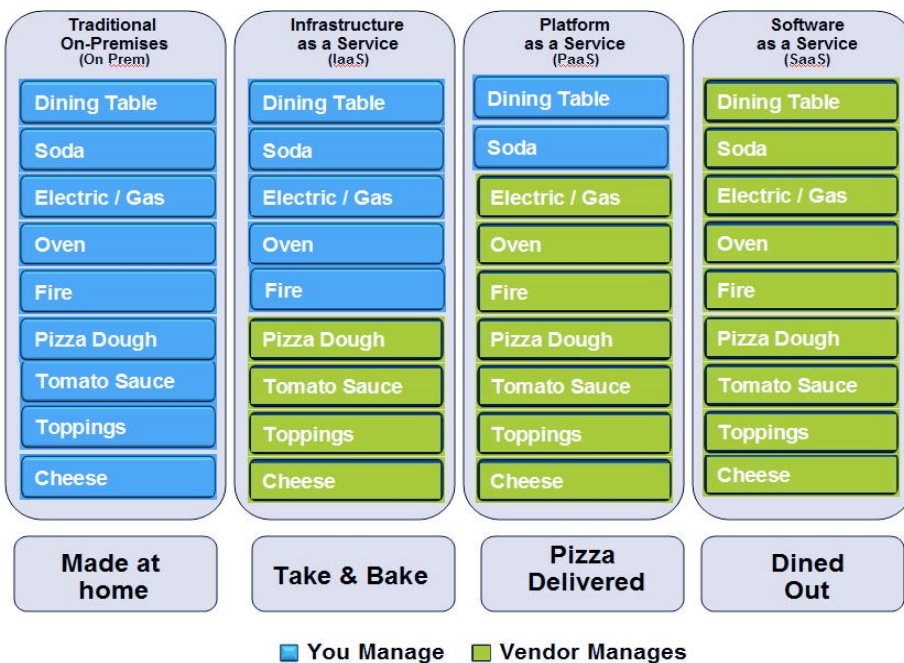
Traditional On-Premises (On Prem)

Dining Table
Soda
Electric / Gas
Oven
Fire
Pizza Dough
Tomato Sauce
Toppings
Cheese

Made at home

Infrastructure as a Service (IaaS)

Dining Table
Soda
Electric / Gas
Oven
Fire
Pizza Dough
Tomato Sauce
Toppings
Cheese

Take & Bake

Platform as a Service (PaaS)

Dining Table
Soda
Electric / Gas
Oven
Fire
Pizza Dough
Tomato Sauce
Toppings
Cheese

Pizza Delivered

Software as a Service (SaaS)

Dining Table
Soda
Electric / Gas
Oven
Fire
Pizza Dough
Tomato Sauce
Toppings
Cheese

Dined Out

You Manage
Vendor Manages